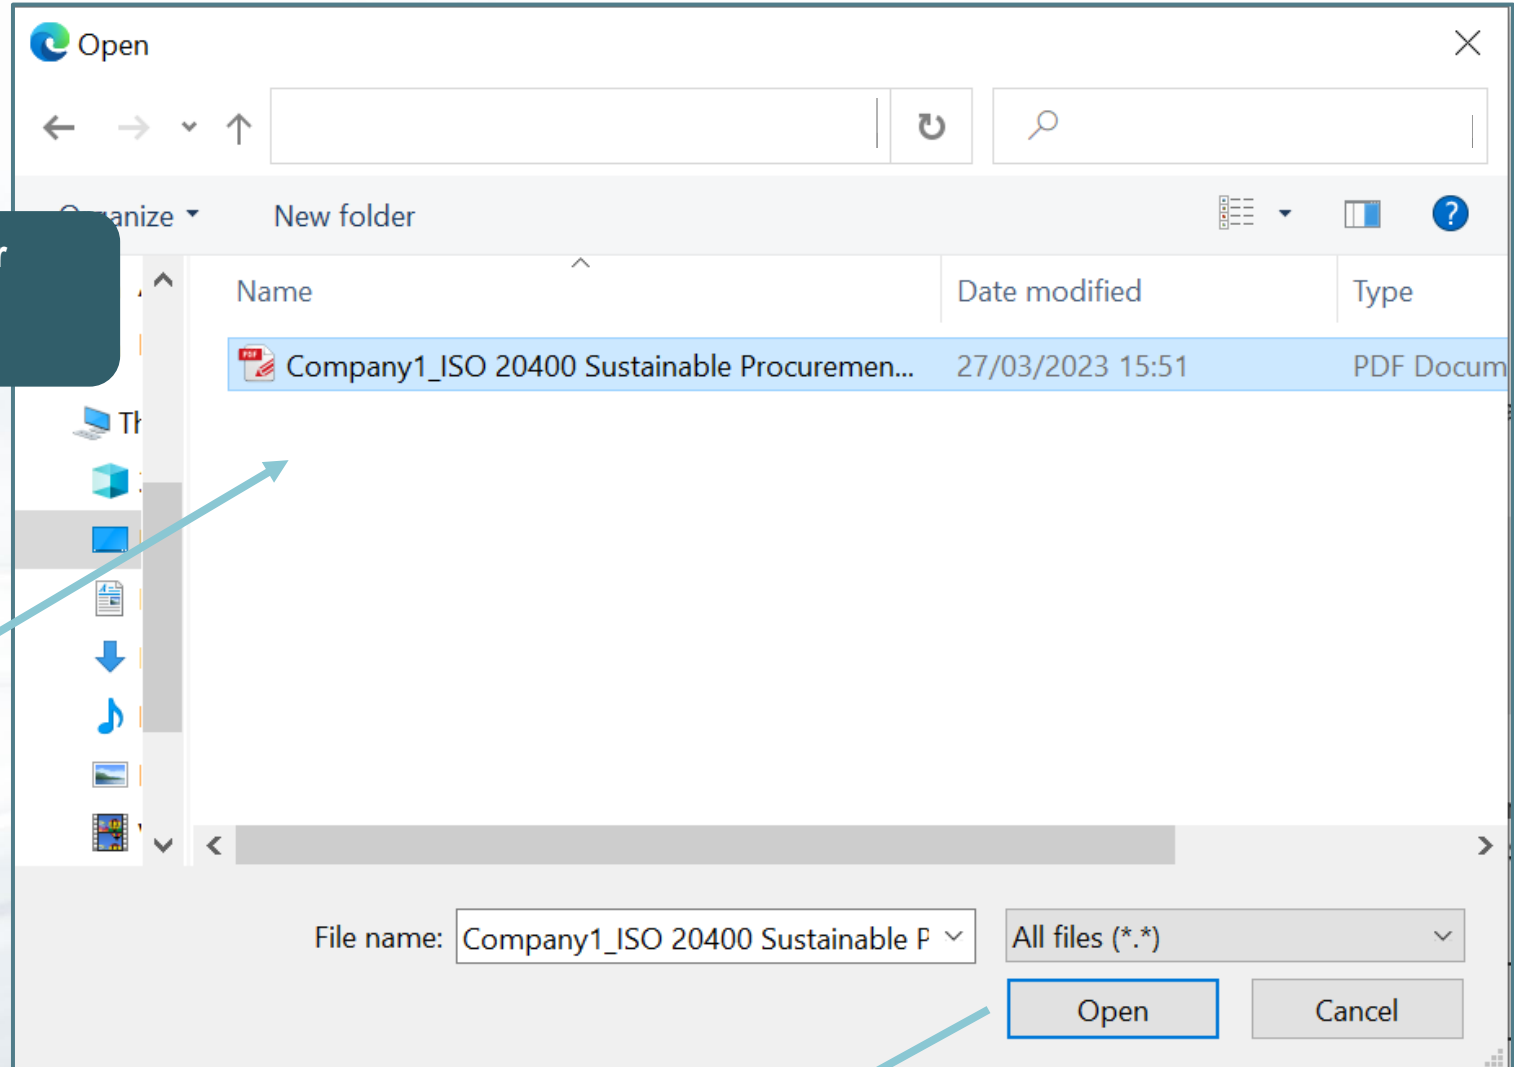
Open

O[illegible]anize ▾ New folder

Name

Date modified

Type

Company1_ISO 20400 Sustainable Procuremen...

27/03/2023 15:51

PDF Docum

Th

File name: Company1_ISO 20400 Sustainable P

All files (*.*)

Open

Cancel